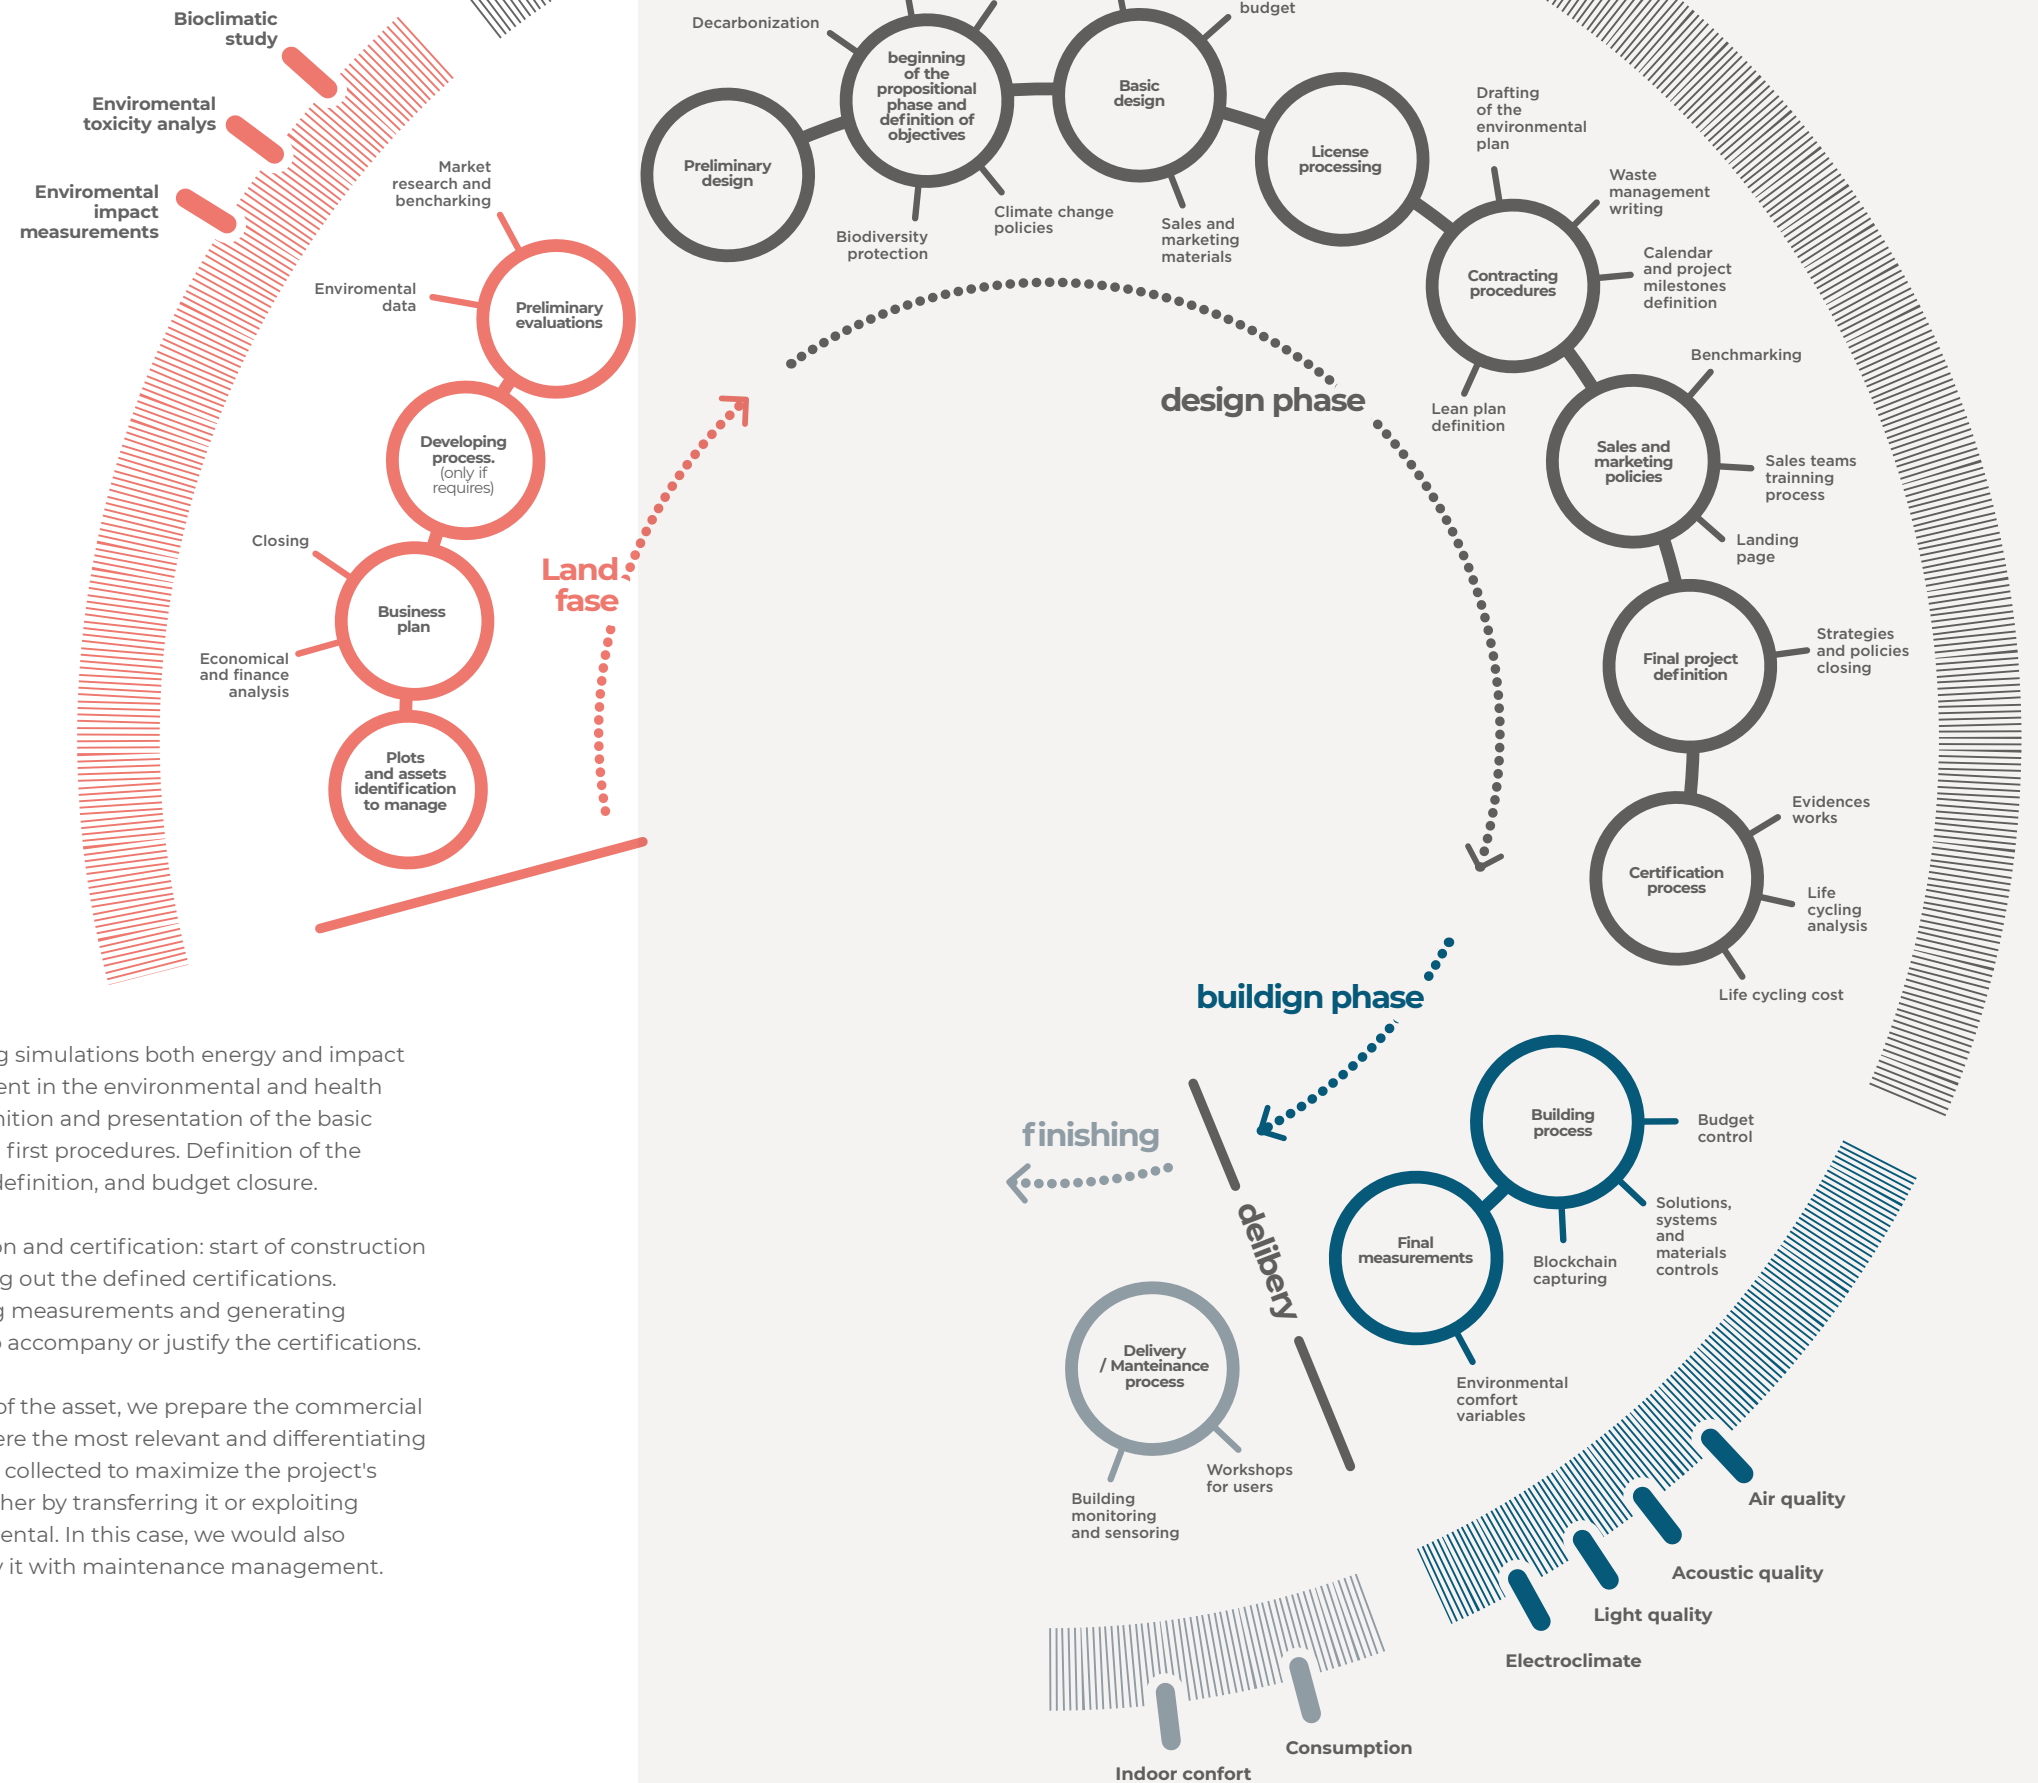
Bioclimatic study

Enviromental toxicity analys

Enviromental impact measurements

Market research and benchamarking

Enviromental data

Preliminary evaluations

Developing process. (only if requires)

Closing

Business plan

Economical and finance analysis

Plots and assets identification to manage

Land fase

Decarbonization

budget

beginning of the propositional phase and definition of objectives

Basic design

Preliminary design

License processing

Drafting of the environmental plan

Biodiversity protection

Climate change policies

Sales and marketing materials

Waste management writing

Contracting procedures

Calendar and project milestones definition

design phase

Lean plan definition

Benchmarking

Sales and marketing policies

Sales teams trainning process

Landing page

Final project definition

Strategies and policies closing

Evidences works

Certification process

Life cycling analysis

Life cycling cost

buildign phase

finishing

delibery

Building process

Budget control

Final measurements

Blockchain capturing

Solutions, systems and materials controls

Environmental comfort variables

Delivery / Manteinance process

Workshops for users

Building monitoring and sensoring

Air quality

Acoustic quality

Light quality

Electroclimate

Consumption

Indoor confort

g simulations both energy and impact ent in the environmental and health nition and presentation of the basic first procedures. Definition of the definition, and budget closure.

on and certification: start of construction g out the defined certifications. g measurements and generating o accompany or justify the certifications.

of the asset, we prepare the commercial ere the most relevant and differentiating collected to maximize the project's her by transferring it or exploiting ental. In this case, we would also y it with maintenance management.